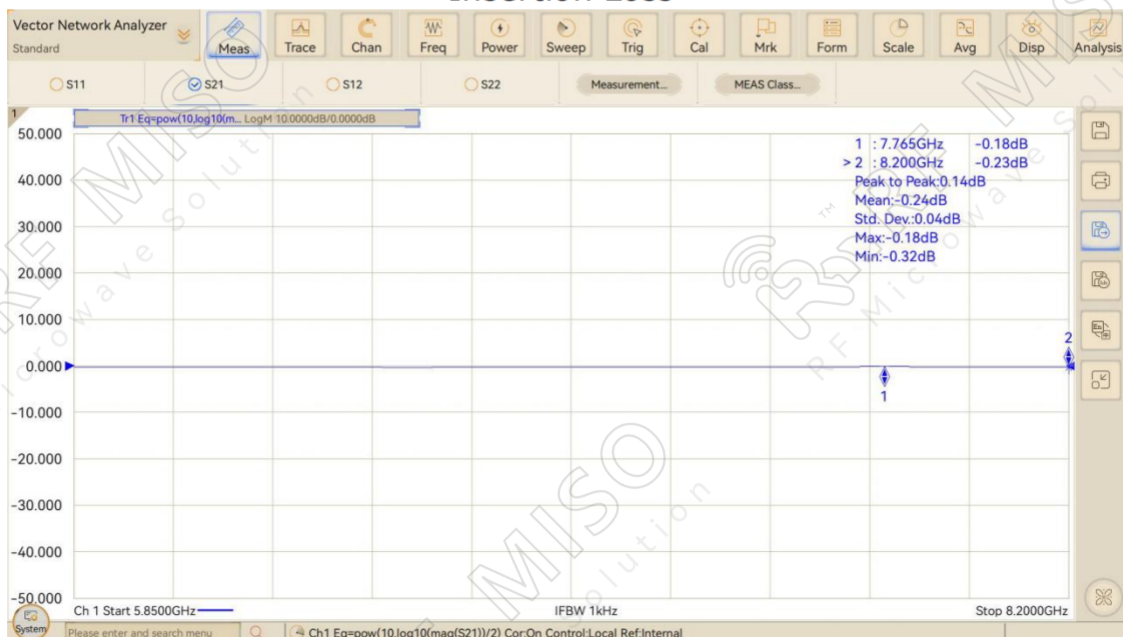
Insertion Loss

Vector Network Analyzer
Standard

Meas Trace Chan Freq Power Sweep Trig Cal Mrk Form Scale Avg Disp Analysis

S11 S21 S12 S22 Measurement... MEAS Class...

1
Tr1 Eq=pow(10,log10(m... LogM 10.0000dB/0.0000dB

1 : 7.765GHz -0.18dB
> 2 : 8.200GHz -0.23dB
Peak to Peak:0.14dB
Mean:-0.24dB
Std. Dev.:0.04dB
Max:-0.18dB
Min:-0.32dB

50.000
40.000
30.000
20.000
10.000
0.000
-10.000
-20.000
-30.000
-40.000
-50.000

1
2

Ch 1 Start 5.8500GHz IFBW 1kHz Stop 8.2000GHz

System Please enter and search menu Ch1 Eq=pow(10,log10(mag(S21))/2) Cor:On Control:Local Ref:Internal

RF MISO Microwave Solution